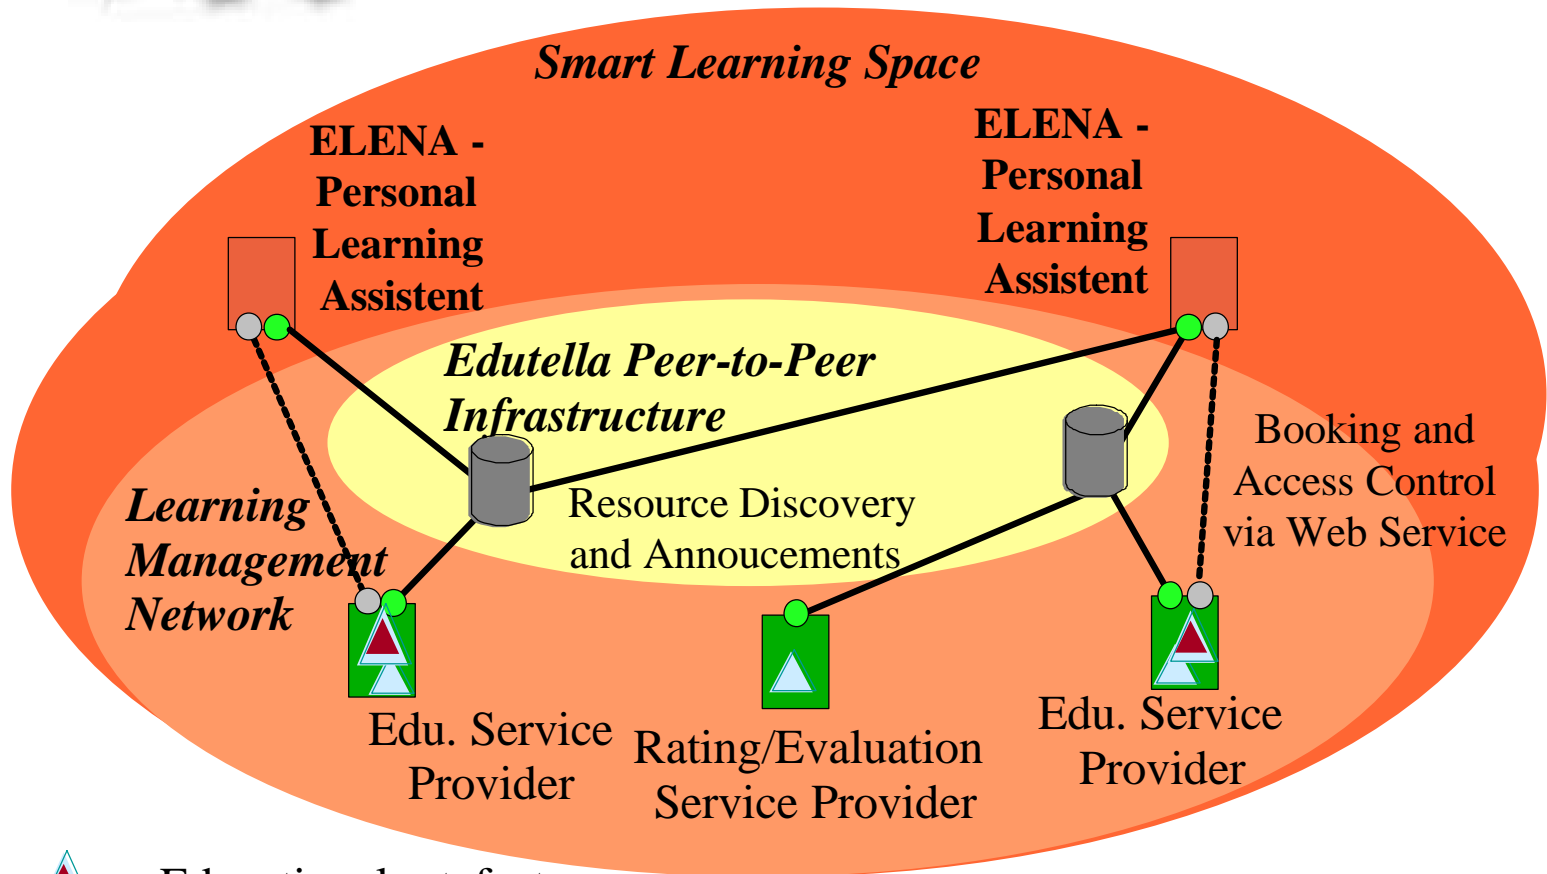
Smart Learning Space

ELENA - Personal Learning Assistent

ELENA - Personal Learning Assistent

Edutella Peer-to-Peer Infrastructure

Booking and Access Control via Web Service

Resource Discovery and Annoucements

Learning Management Network

Edu. Service Provider

Rating/Evaluation Service Provider

Edu. Service Provider

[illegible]